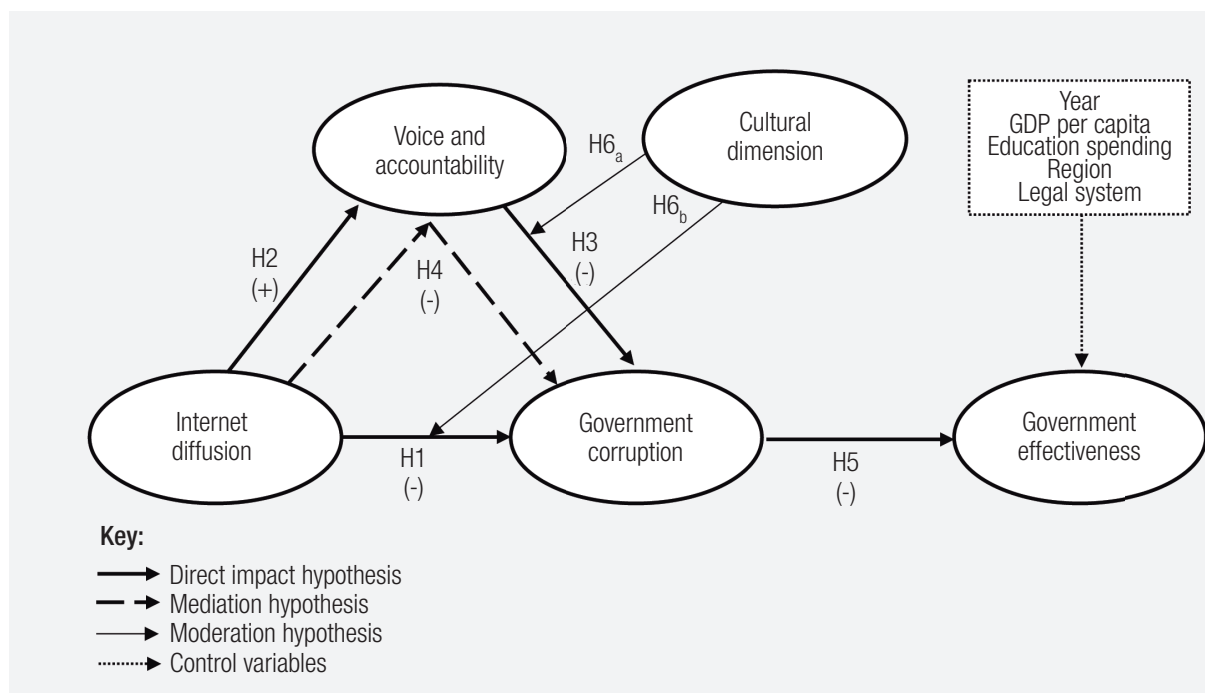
Voice and accountability

Cultural dimension

Year
GDP per capita
Education spending
Region
Legal system

$H6_a$

$H6_b$

H2
(+)

H4
(-)

H3
(-)

Internet diffusion

Government corruption

Government effectiveness

H1
(-)

H5
(-)

Key:
Direct impact hypothesis
Mediation hypothesis
Moderation hypothesis
Control variables